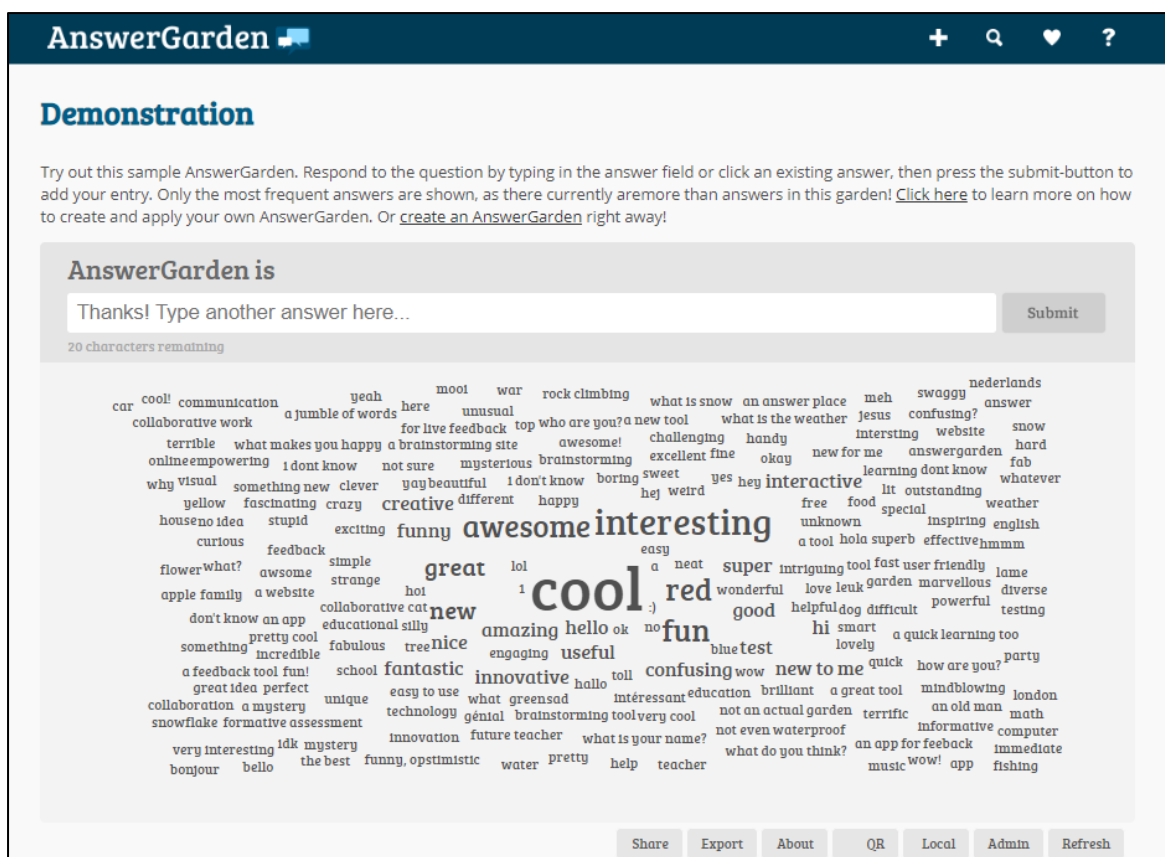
AnswerGarden

+ ? 

Demonstration

Try out this sample AnswerGarden. Respond to the question by typing in the answer field or click an existing answer, then press the submit-button to add your entry. Only the most frequent answers are shown, as there currently aremore than answers in this garden! Click here to learn more on how to create and apply your own AnswerGarden. Or create an AnswerGarden right away!

AnswerGarden is

Thanks! Type another answer here...

Submit

20 characters remaining

car cool! communication yeah here mooi war rock climbing what is snow an answer place meh swaggy nederlands answer collaborative work a jumble of words unusual for live feedback top who are you? a new tool what is the weather jesus confusing? snow terrible what makes you happy a brainstorming site awesome! challenging handy intersting website hard onlineempowering i dont know not sure mysterious brainstorming excellent fine okay new for me answergarden fab why visual something new clever yay beautiful i don't know boring sweet hej weird yes hey interactive learning dont know whatever yellow fascinating crazy creative different happy free food lit outstanding weather houseno idea stupid exciting funny awesome interesting unknown special inspiring english curious feedback easy a tool hola superb effective hmmm flower what? awsome simple strange great lol a neat super intriguing tool fast user friendly lame apple family a website hoi 1 cool red wonderful love leuk garden marvellous diverse collaborative cat new :) good helpful dog difficult powerful testing don't know an app educational silly amazing hello ok no fun hi smart something pretty cool incredible fabulous tree nice engaging useful blue test lovely a quick learning too a feedback tool fun! school fantastic innovative hallo toll confusing wow new to me quick how are you? party great idea perfect unique easy to use what greensad intéressant education brilliant a great tool mindblowing london collaboration a mystery technology génial brainstorming tool very cool not an actual garden terrific an old man math snowflake formative assessment innovation future teacher what is your name? not even waterproof informative computer very interesting idk mystery the best funny, opstimistic water pretty help teacher what do you think? an app for feeback immediate bonjour bello music wow! app fishing

Share Export About QR Local Admin Refresh